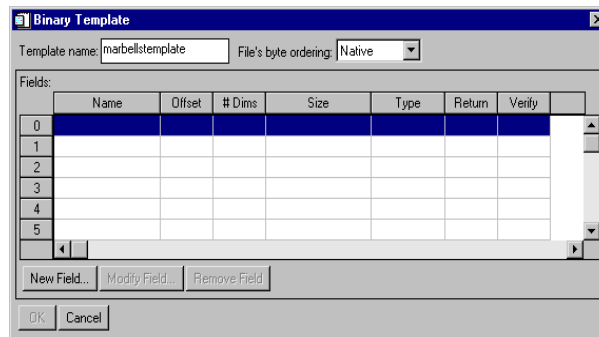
Binary Template

Template name: marbellstemplate File's byte ordering: Native

Fields:

| | Name | Offset | # Dims | Size | Type | Return | Verify |
|---|---|---|---|---|---|---|---|
| 0 | | | | | | | |
| 1 | | | | | | | |
| 2 | | | | | | | |
| 3 | | | | | | | |
| 4 | | | | | | | |
| 5 | | | | | | | |

New Field... Modify Field... Remove Field

OK Cancel